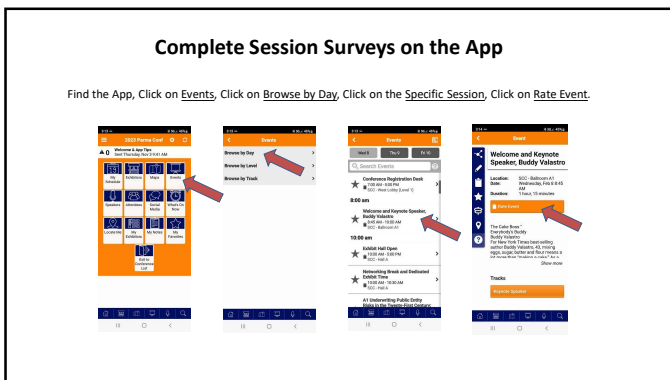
Complete Session Surveys on the App

Find the App, Click on Events, Click on Browse by Day, Click on the Specific Session, Click on Rate Event.

2023 Forms Conf

Welcome & App Tips

My Schedule

Exhibitors

Maps

Events

Speakers

Attendees

Social Media

What's On Now

Locate Me

My Exhibitors

My Notes

My Favorites

Exit to Conference List

Events

Browse by Day

Browse by Level

Browse by Track

Events

Wed 8

Thu 9

Fri 10

Search Events

Conference Registration Desk

8:00 am

Welcome and Keynote Speaker, Buddy Valastro

10:00 am

Exhibit Hall Open

Networking Break and Dedicated Exhibit Time

Event

Welcome and Keynote Speaker, Buddy Valastro

Location:

Date:

Duration:

Rate Event

Show more

Tracks

Keynote Speaker